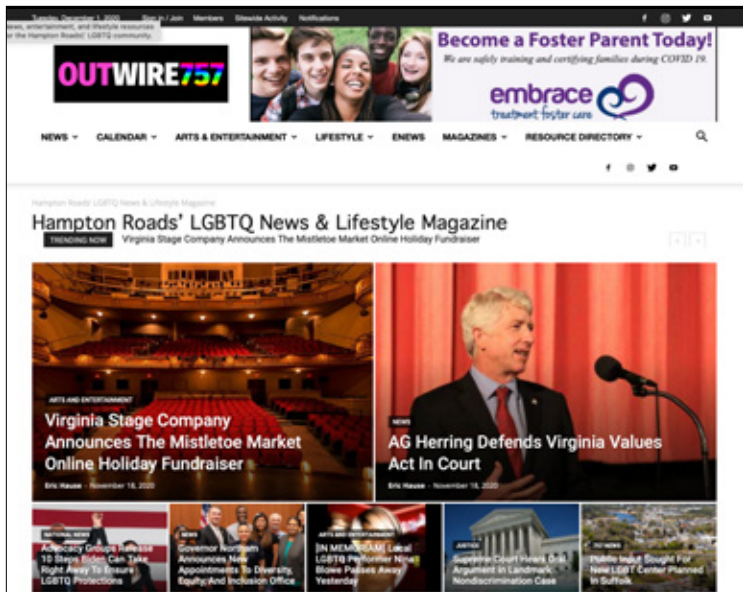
Tuesday, December 1, 2020 Sign in / Join Members Sitewide Activity Notifications

News, entertainment, and lifestyle resources for the Hampton Roads' LGBTQ community.

OUTWIRE757

Become a Foster Parent Today!
We are safely training and certifying families during COVID 19.
embrace treatment foster care

NEWS CALENDAR ARTS & ENTERTAINMENT LIFESTYLE ENEWS MAGAZINES RESOURCE DIRECTORY

Hampton Roads' LGBTQ News & Lifestyle Magazine

Hampton Roads' LGBTQ News & Lifestyle Magazine

TRENDING NOW Virginia Stage Company Announces The Mistletoe Market Online Holiday Fundraiser

ARTS AND ENTERTAINMENT
Virginia Stage Company Announces The Mistletoe Market Online Holiday Fundraiser
Eric Hause - November 18, 2020

NEWS
AG Herring Defends Virginia Values Act In Court
Eric Hause - November 18, 2020

NATIONAL NEWS
Advocacy Groups Release 10 Steps Biden Can Take Right Away To Ensure LGBTQ Protections

NEWS
Governor Northam Announces New Appointments To Diversity, Equity, And Inclusion Office

ARTS AND ENTERTAINMENT
[IN MEMORIAM] Local LGBTQ Performer Nina Blowe Passes Away Yesterday

JUSTICE
Supreme Court Hears Oral Argument In Landmark Nondiscrimination Case

757 NEWS
Public Input Sought For New LGBT Center Planned In Suffolk